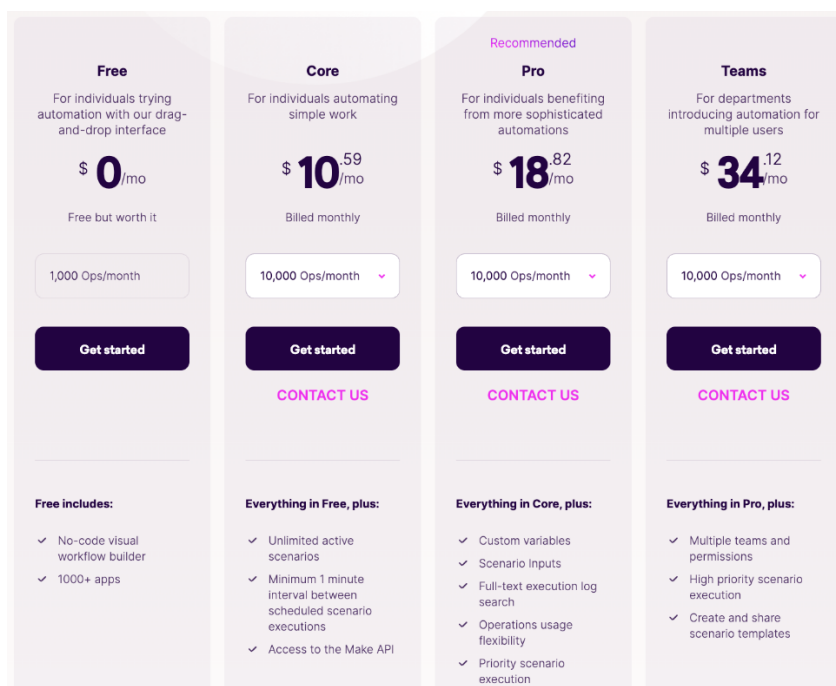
Free

For individuals trying automation with our drag-and-drop interface

$ 0/mo

Free but worth it

1,000 Ops/month

Get started

Free includes:

No-code visual workflow builder

1000+ apps

Core

For individuals automating simple work

$ 10.59/mo

Billed monthly

10,000 Ops/month

Get started

CONTACT US

Everything in Free, plus:

Unlimited active scenarios

Minimum 1 minute interval between scheduled scenario executions

Access to the Make API

Recommended

Pro

For individuals benefiting from more sophisticated automations

$ 18.82/mo

Billed monthly

10,000 Ops/month

Get started

CONTACT US

Everything in Core, plus:

Custom variables

Scenario Inputs

Full-text execution log search

Operations usage flexibility

Priority scenario execution

Teams

For departments introducing automation for multiple users

$ 34.12/mo

Billed monthly

10,000 Ops/month

Get started

CONTACT US

Everything in Pro, plus:

Multiple teams and permissions

High priority scenario execution

Create and share scenario templates